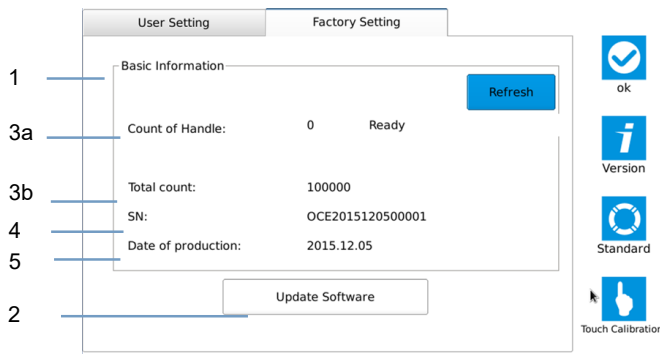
User Setting
Factory Setting

1
Basic Information
Refresh

3a
Count of Handle:
0
Ready

3b
Total count:
100000

SN:
OCE2015120500001

4
Date of production:
2015.12.05

5

2
Update Software

ok
Version
Standard
Touch Calibratio